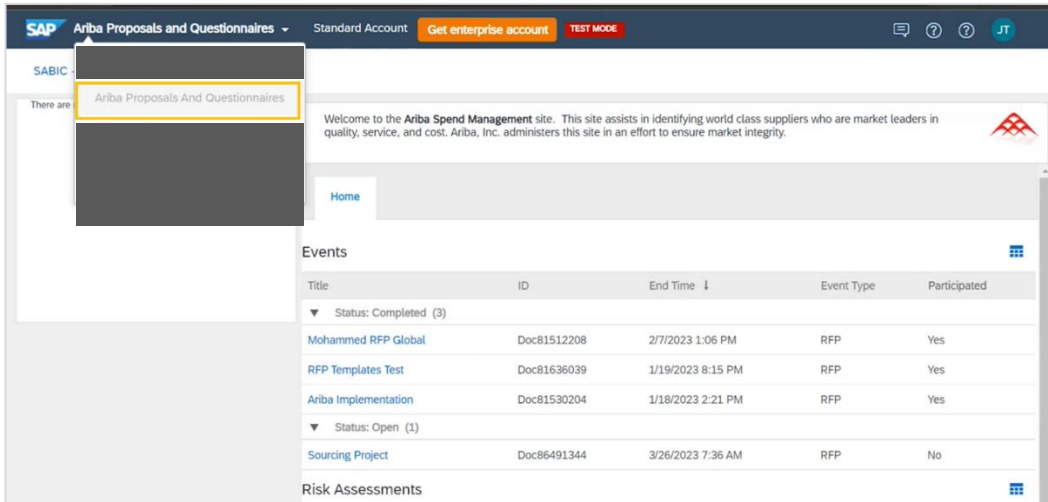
SAP Ariba Proposals and Questionnaires Standard Account Get enterprise account TEST MODE JT

SABIC

There are

Ariba Proposals And Questionnaires

Welcome to the Ariba Spend Management site. This site assists in identifying world class suppliers who are market leaders in quality, service, and cost. Ariba, Inc. administers this site in an effort to ensure market integrity.

Home

Events

| Title | ID | End Time ↓ | Event Type | Participated |
|---|---|---|---|---|
| ▼ Status: Completed (3) | | | | |
| Mohammed RFP Global | Doc81512208 | 2/7/2023 1:06 PM | RFP | Yes |
| RFP Templates Test | Doc81636039 | 1/19/2023 8:15 PM | RFP | Yes |
| Ariba Implementation | Doc81530204 | 1/18/2023 2:21 PM | RFP | Yes |
| ▼ Status: Open (1) | | | | |
| Sourcing Project | Doc86491344 | 3/26/2023 7:36 AM | RFP | No |

Risk Assessments